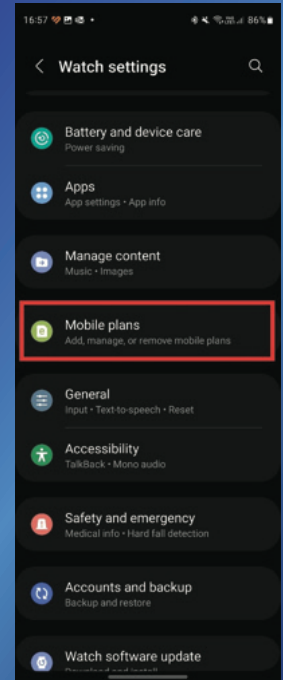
16:57 86%

Watch settings

Battery and device care
Power saving

Apps
App settings • App info

Manage content
Music • Images

Mobile plans
Add, manage, or remove mobile plans

General
Input • Text-to-speech • Reset

Accessibility
TalkBack • Mono audio

Safety and emergency
Medical info • Hard fall detection

Accounts and backup
Backup and restore

Watch software update
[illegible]